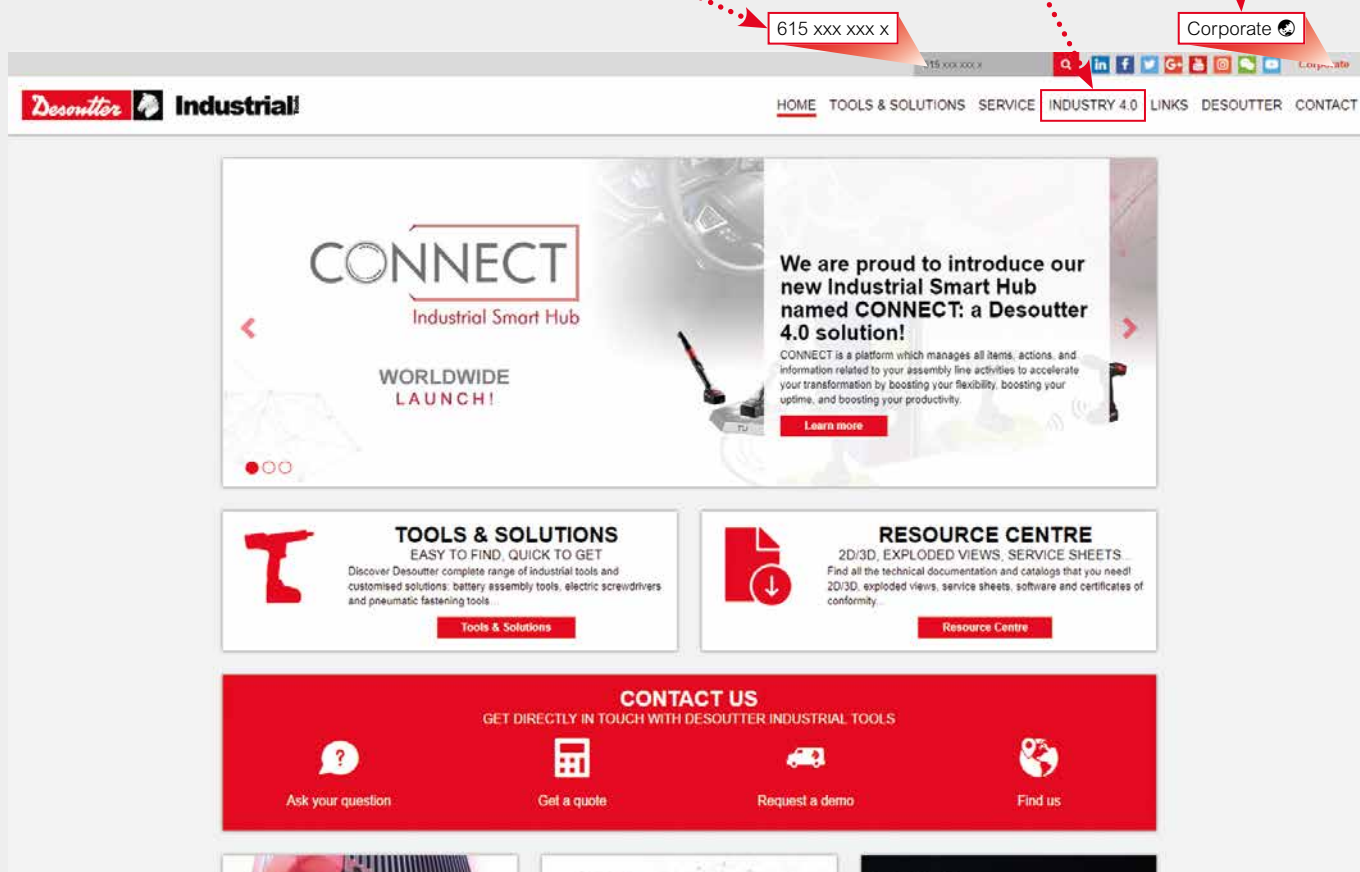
615 xxx xxx x

Corporate

615 xxx xxx x

Corporate

Desoutter Industrial

HOME TOOLS & SOLUTIONS SERVICE INDUSTRY 4.0 LINKS DESOUTTER CONTACT

CONNECT
Industrial Smart Hub

WORLDWIDE
LAUNCH!

We are proud to introduce our new Industrial Smart Hub named CONNECT: a Desoutter 4.0 solution!

CONNECT is a platform which manages all items, actions, and information related to your assembly line activities to accelerate your transformation by boosting your flexibility, boosting your uptime, and boosting your productivity.

Learn more

TOOLS & SOLUTIONS
EASY TO FIND, QUICK TO GET
Discover Desoutter complete range of industrial tools and customised solutions: battery assembly tools, electric screwdrivers and pneumatic fastening tools...

Tools & Solutions

RESOURCE CENTRE
2D/3D, EXPLODED VIEWS, SERVICE SHEETS...
Find all the technical documentation and catalogs that you need! 2D/3D, exploded views, service sheets, software and certificates of conformity...

Resource Centre

CONTACT US
GET DIRECTLY IN TOUCH WITH DESOUTTER INDUSTRIAL TOOLS

Ask your question

Get a quote

Request a demo

Find us